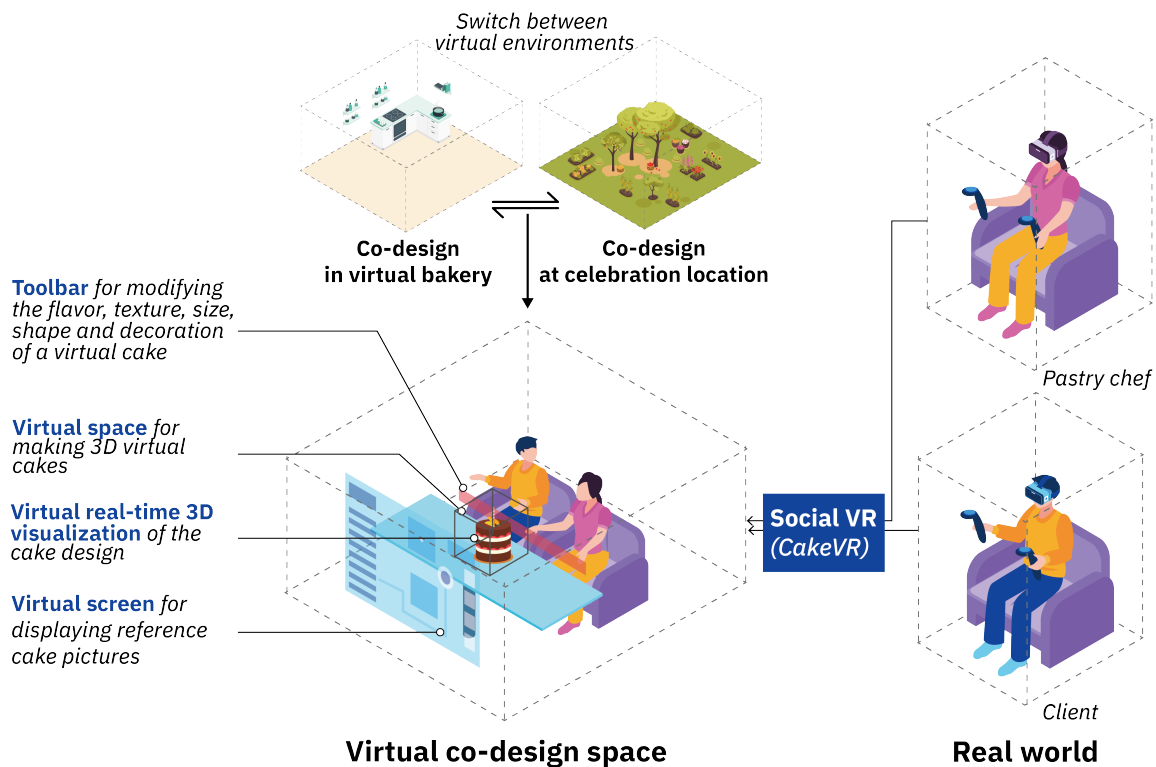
Switch between virtual environments

Co-design in virtual bakery

Co-design at celebration location

Toolbar for modifying the flavor, texture, size, shape and decoration of a virtual cake

Virtual space for making 3D virtual cakes

Virtual real-time 3D visualization of the cake design

Virtual screen for displaying reference cake pictures

Social VR (CakeVR)

Pastry chef

Client

Virtual co-design space

Real world